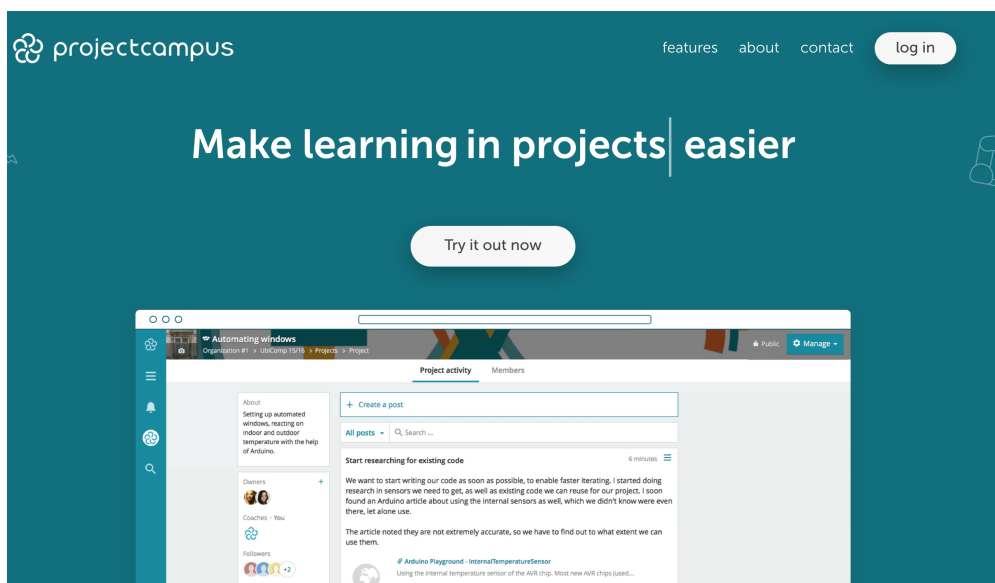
projectcampus

features about contact log in

Make learning in projects easier

Try it out now

Automating windows
Organization #1 > UbiComp 15/16 > Projects > Project

Public Manage

Project activity Members

About
Setting up automated windows, reacting on indoor and outdoor temperature with the help of Arduino.

Owners +

Coaches · You

Followers
+2

+ Create a post

All posts Search ...

Start researching for existing code 6 minutes

We want to start writing our code as soon as possible, to enable faster iterating. I started doing research in sensors we need to get, as well as existing code we can reuse for our project. I soon found an Arduino article about using the internal sensors as well, which we didn't know were even there, let alone use.

The article noted they are not extremely accurate, so we have to find out to what extent we can use them.

Arduino Playground - InternalTemperatureSensor
Using the internal temperature sensor of the AVR chip. Most new AVR chips (used...